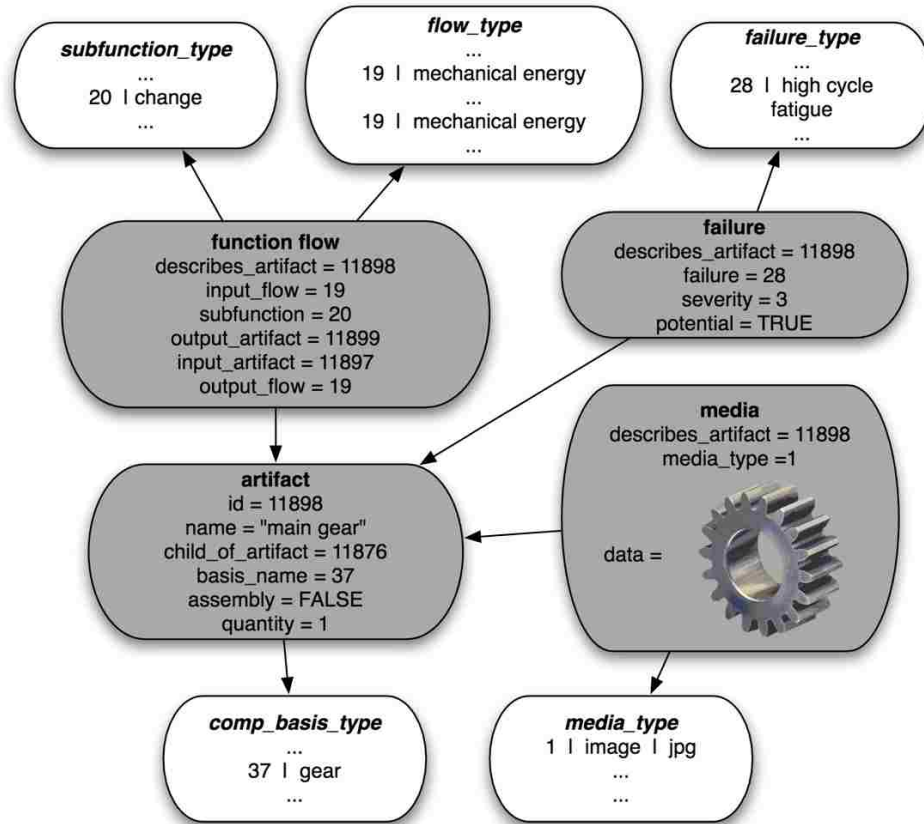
subfunction_type
...
20 | change
...

flow_type
...
19 | mechanical energy
...
19 | mechanical energy
...

failure_type
...
28 | high cycle fatigue
...

function flow
describes_artifact = 11898
input_flow = 19
subfunction = 20
output_artifact = 11899
input_artifact = 11897
output_flow = 19

failure
describes_artifact = 11898
failure = 28
severity = 3
potential = TRUE

media
describes_artifact = 11898
media_type =1
data =

artifact
id = 11898
name = "main gear"
child_of_artifact = 11876
basis_name = 37
assembly = FALSE
quantity = 1

comp_basis_type
...
37 | gear
...

media_type
1 | image | jpg
...
...